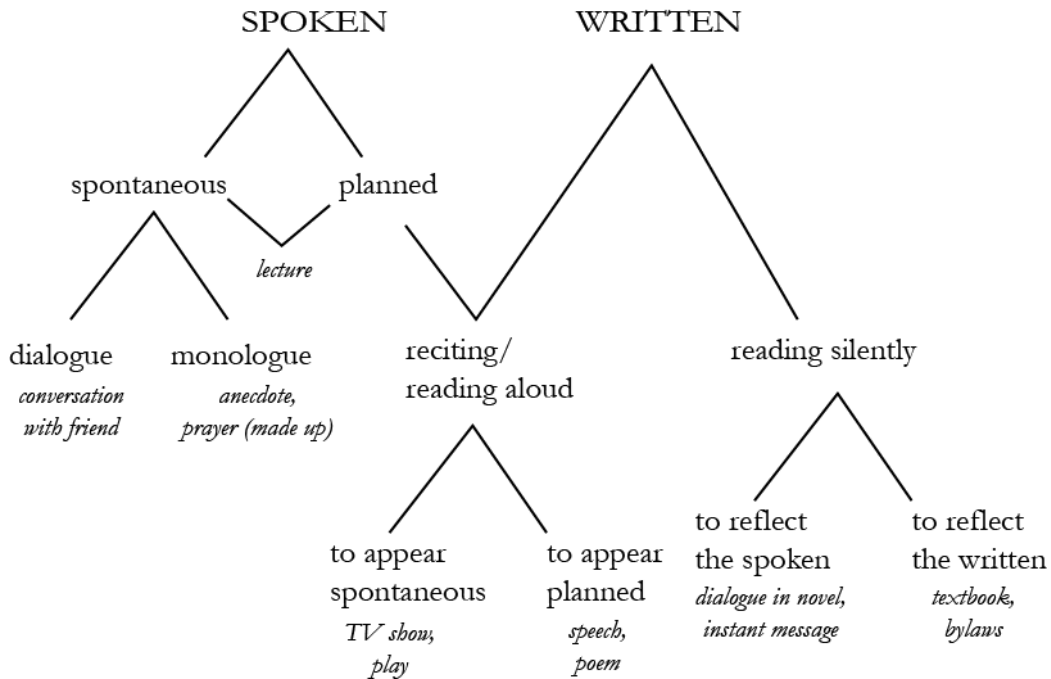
SPOKEN

WRITTEN

spontaneous

planned

lecture

dialogue
conversation with friend

monologue
anecdote, prayer (made up)

reciting/ reading aloud

reading silently

to appear spontaneous
TV show, play

to appear planned
speech, poem

to reflect the spoken
dialogue in novel, instant message

to reflect the written
textbook, bylaws